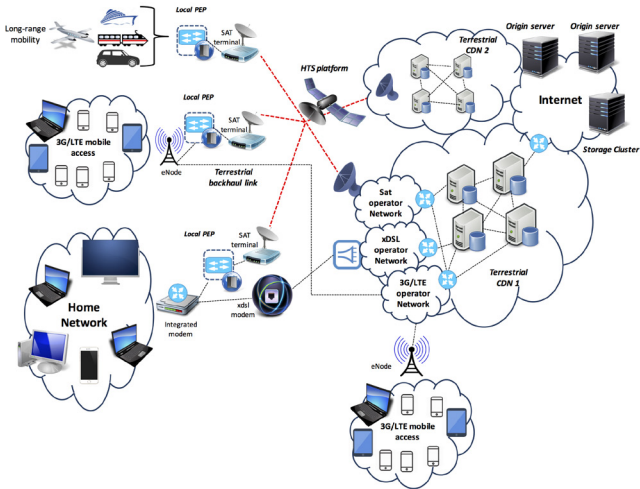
Long-range mobility

Local PEP

SAT terminal

HTS platform

Terrestrial CDN 2

Origin server

Origin server

Internet

Storage Cluster

Local PEP

SAT terminal

3G/LTE mobile access

eNode

Terrestrial backhaul link

Sat operator Network

xDSL operator Network

3G/LTE operator Network

Terrestrial CDN 1

Local PEP

SAT terminal

Home Network

Integrated modem

xdsl modem

eNode

3G/LTE mobile access